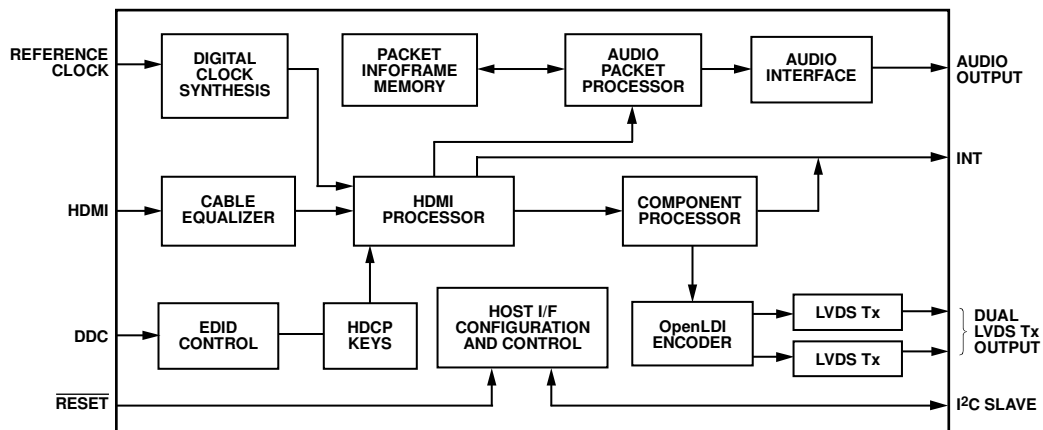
REFERENCE CLOCK

DIGITAL CLOCK SYNTHESIS

PACKET INFOFRAME MEMORY

AUDIO PACKET PROCESSOR

AUDIO INTERFACE

AUDIO OUTPUT

INT

HDMI

CABLE EQUALIZER

HDMI PROCESSOR

COMPONENT PROCESSOR

DDC

EDID CONTROL

HDCP KEYS

HOST I/F CONFIGURATION AND CONTROL

OpenLDI ENCODER

LVDS Tx

LVDS Tx

DUAL LVDS Tx OUTPUT

$\overline{\text{RESET}}$

I²C SLAVE